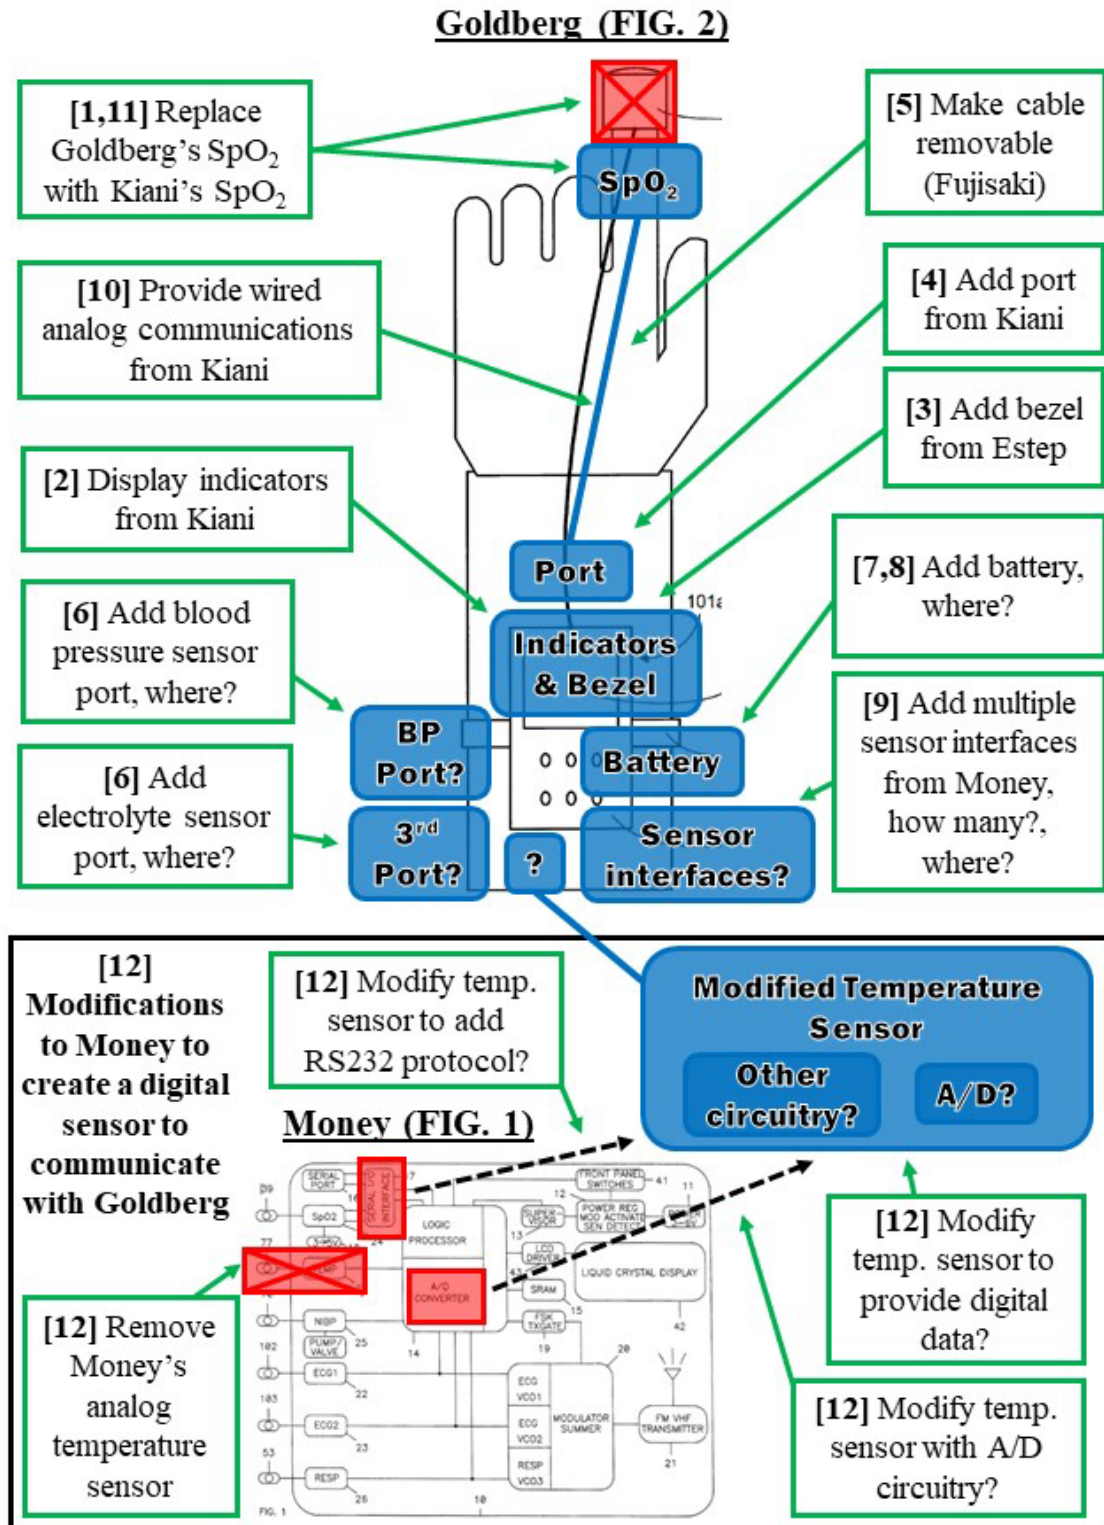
Goldberg (FIG. 2)

[1,11] Replace Goldberg's $SpO_2$ with Kiani's $SpO_2$

$SpO_2$

[5] Make cable removable (Fujisaki)

[10] Provide wired analog communications from Kiani

[4] Add port from Kiani

[3] Add bezel from Estep

[2] Display indicators from Kiani

Port

101a

[7,8] Add battery, where?

[6] Add blood pressure sensor port, where?

Indicators & Bezel

[9] Add multiple sensor interfaces from Money, how many?, where?

BP Port?

Battery

[6] Add electrolyte sensor port, where?

3$^{rd}$ Port?

?

Sensor interfaces?

[12] Modifications to Money to create a digital sensor to communicate with Goldberg

[12] Modify temp. sensor to add RS232 protocol?

Modified Temperature Sensor

Other circuitry?

A/D?

Money (FIG. 1)

SERIAL PORT

SERIAL SPO INTERFACE

SpO2

LOGIC PROCESSOR

FRONT PANEL SWITCHES

SUPERVISOR

POWER REG MOO ACTIVATE SEN DETECT

LCD DRIVER

LIQUID CRYSTAL DISPLAY

A/D CONVERTER

SRAM

FSK TX/GATE

NIBP

PUMP/VALVE

ECG1

ECG2

RESP

ECG VCO1

ECG VCO2

RESP VCO3

MODULATOR SUMMER

FM VHF TRANSMITTER

FIG. 1

[12] Modify temp. sensor to provide digital data?

[12] Remove Money's analog temperature sensor

[12] Modify temp. sensor with A/D circuitry?